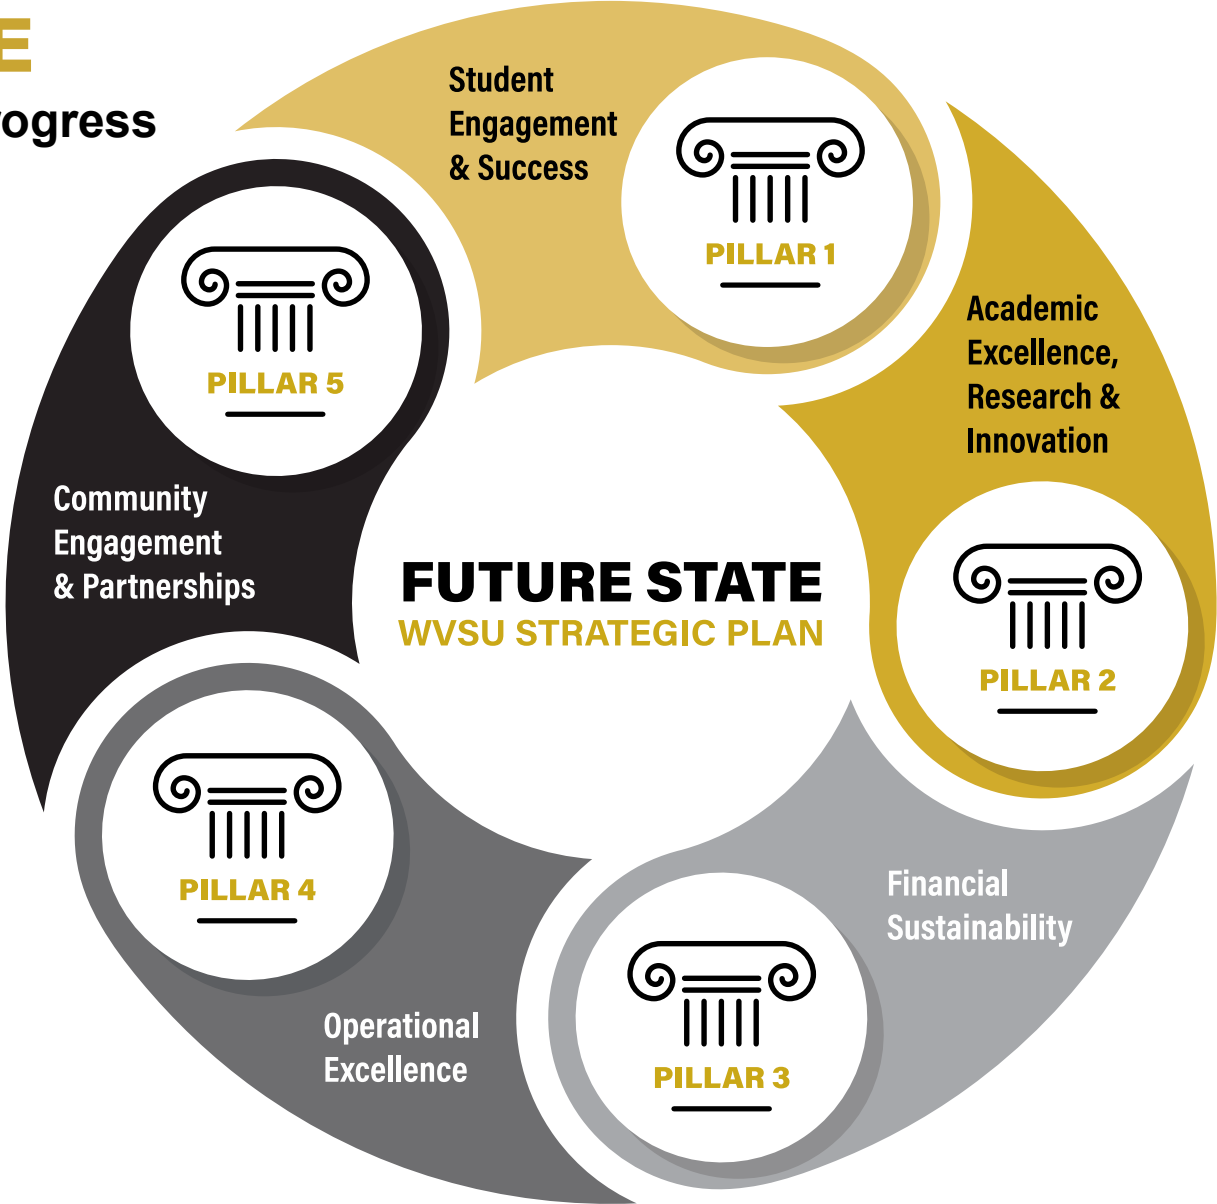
E
ogress

Student Engagement & Success

PILLAR 1

Academic Excellence, Research & Innovation

PILLAR 2

Financial Sustainability

PILLAR 3

Operational Excellence

PILLAR 4

Community Engagement & Partnerships

PILLAR 5

FUTURE STATE
WVSU STRATEGIC PLAN